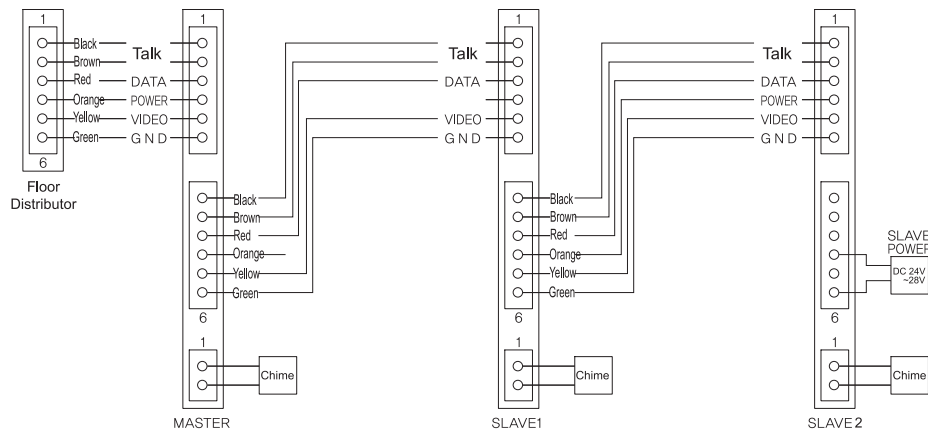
1
Black
Brown
Red
Orange
Yellow
Green
6
Floor Distributor

Talk
DATA
POWER
VIDEO
G N D

1
Black
Brown
Red
Orange
Yellow
Green
6
1
Chime
MASTER

Talk
DATA
VIDEO
G N D

1
Black
Brown
Red
Orange
Yellow
Green
6
1
Chime
SLAVE1

Talk
DATA
POWER
VIDEO
G N D

1
6
SLAVE POWER
DC 24V ~28V
1
Chime
SLAVE2